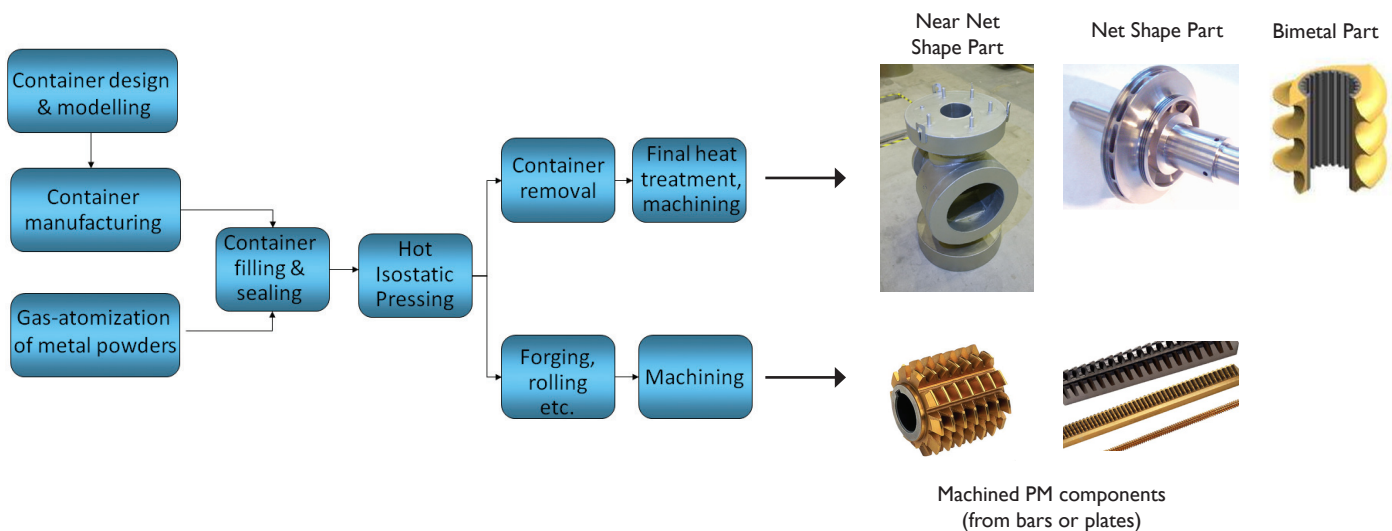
Container design & modelling

Container manufacturing

Gas-atomization of metal powders

Container filling & sealing

Hot Isostatic Pressing

Container removal

Final heat treatment, machining

Forging, rolling etc.

Machining

Near Net Shape Part

Net Shape Part

Bimetal Part

Machined PM components (from bars or plates)